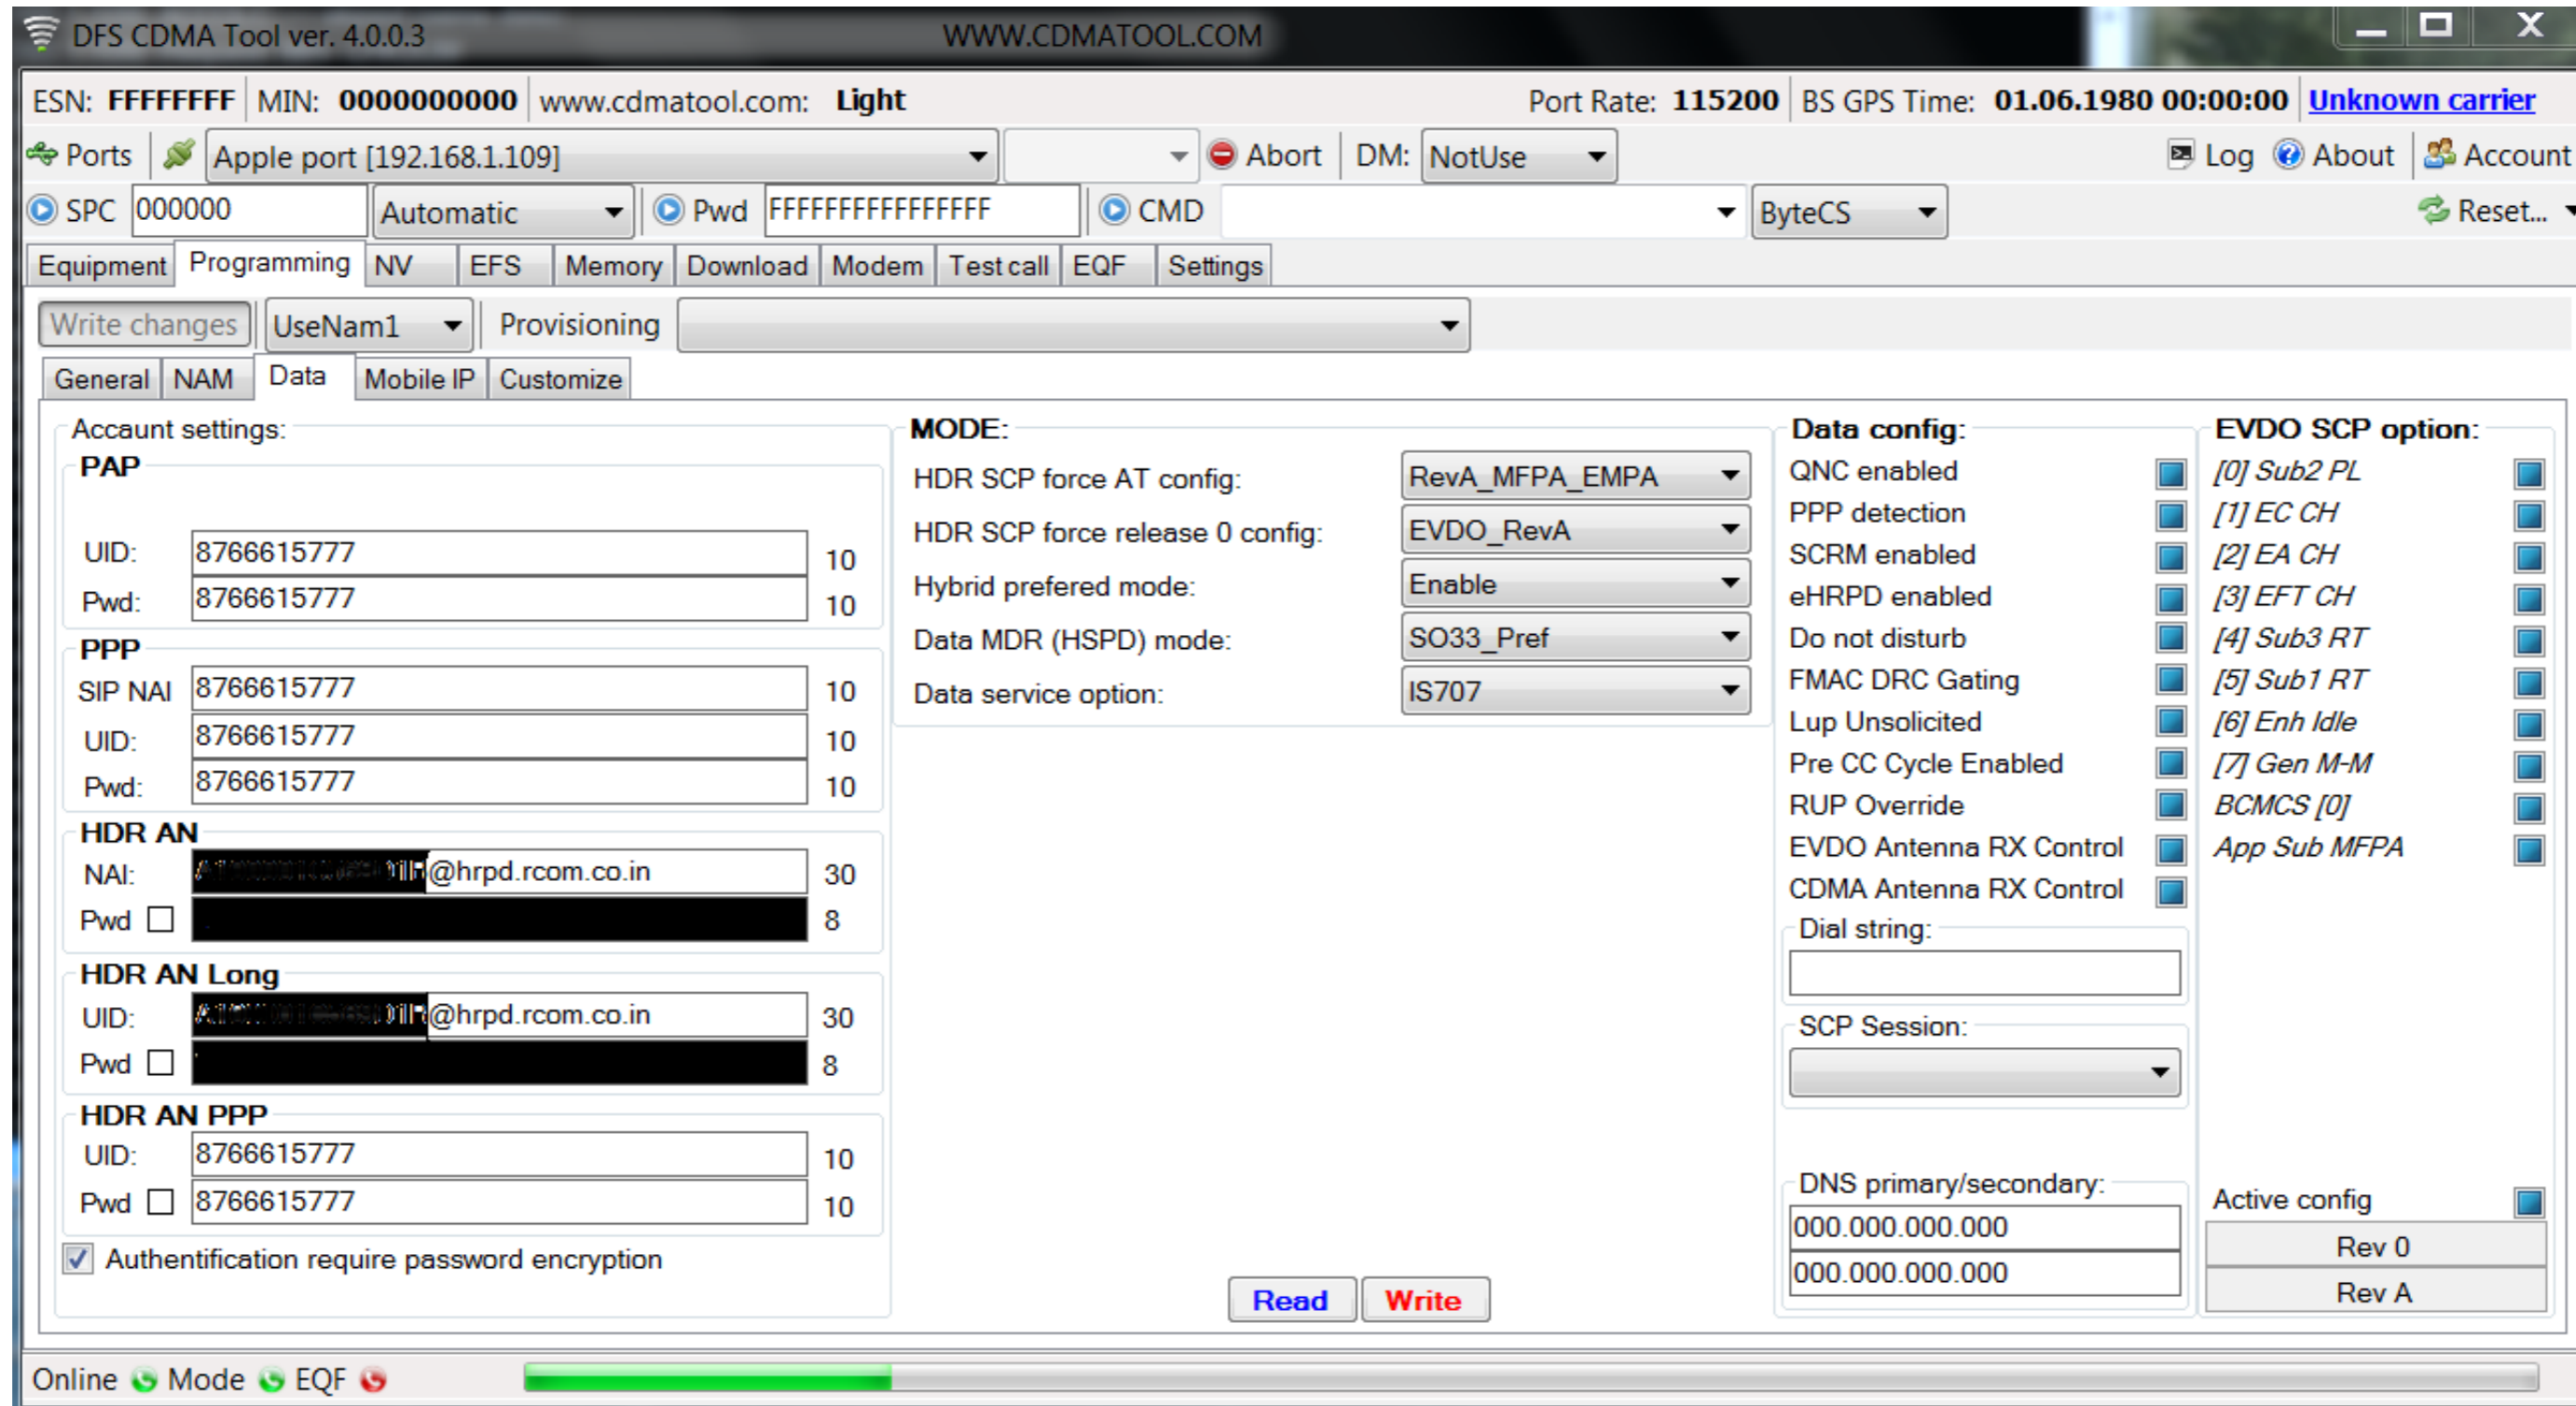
DFS CDMA Tool ver. 4.0.0.3 WWW.CDMATOOL.COM

ESN: FFFFFFFF MIN: 0000000000 www.cdmatool.com: Light Port Rate: 115200 BS GPS Time: 01.06.1980 00:00:00 Unknown carrier

Ports Apple port [192.168.1.109] Abort DM: NotUse Log About Account

SPC 000000 Automatic Pwd FFFFFFFFFFFFFFFF CMD ByteCS Reset...

Equipment Programming NV EFS Memory Download Modem Test call EQF Settings

Write changes UseNam1 Provisioning

General NAM Data Mobile IP Customize

Accaunt settings:

PAP
UID: 8766615777 10
Pwd: 8766615777 10

PPP
SIP NAI 8766615777 10
UID: 8766615777 10
Pwd: 8766615777 10

HDR AN
NAI: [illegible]@hrpd.rcom.co.in 30
Pwd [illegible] 8

HDR AN Long
UID: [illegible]@hrpd.rcom.co.in 30
Pwd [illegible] 8

HDR AN PPP
UID: 8766615777 10
Pwd 8766615777 10

Authentification require password encryption

MODE:
HDR SCP force AT config: RevA_MFPA_EMPA
HDR SCP force release 0 config: EVDO_RevA
Hybrid prefered mode: Enable
Data MDR (HSPD) mode: SO33_Pref
Data service option: IS707

Read Write

Data config:
QNC enabled
PPP detection
SCRM enabled
eHRPD enabled
Do not disturb
FMAC DRC Gating
Lup Unsolicited
Pre CC Cycle Enabled
RUP Override
EVDO Antenna RX Control
CDMA Antenna RX Control
Dial string:
SCP Session:
DNS primary/secondary:
000.000.000.000
000.000.000.000

EVDO SCP option:
[0] Sub2 PL
[1] EC CH
[2] EA CH
[3] EFT CH
[4] Sub3 RT
[5] Sub1 RT
[6] Enh Idle
[7] Gen M-M
BCMCS [0]
App Sub MFPA
Active config
Rev 0
Rev A

Online Mode EQF